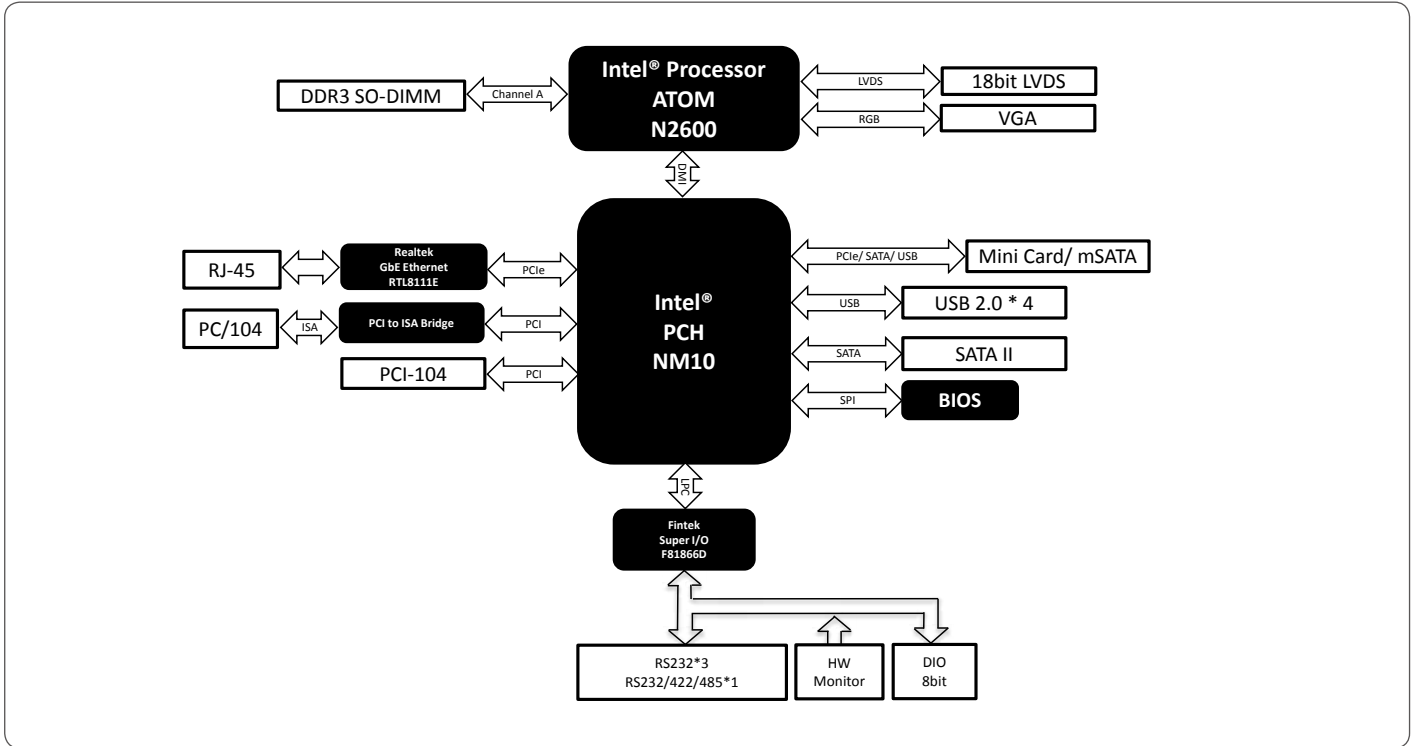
DDR3 SO-DIMM

Channel A

Intel® Processor ATOM N2600

LVDS

18bit LVDS

RGB

VGA

DMI

RJ-45

Realtek GbE Ethernet RTL8111E

PCIe

PC/104

ISA

PCI to ISA Bridge

PCI

PCI-104

PCI

Intel® PCH NM10

PCIe/ SATA/ USB

Mini Card/ mSATA

USB

USB 2.0 * 4

SATA

SATA II

SPI

BIOS

LPC

Fintek Super I/O F81866D

RS232*3
RS232/422/485*1

HW Monitor

DIO 8bit